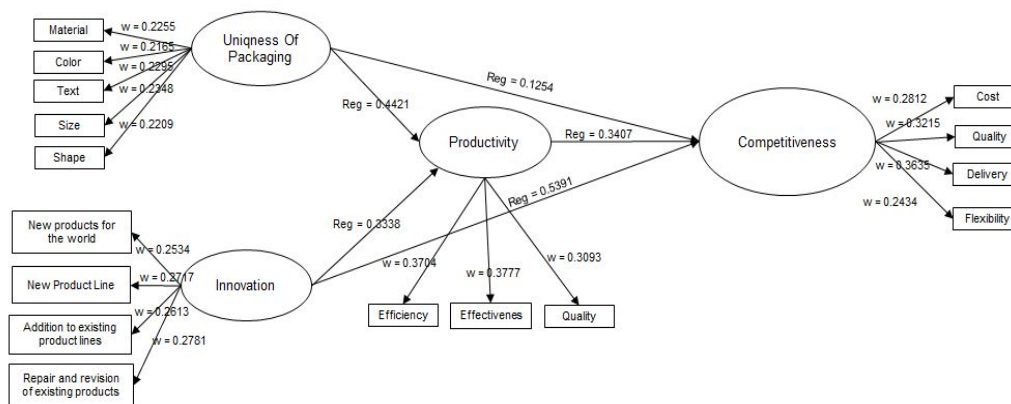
Material
w = 0.2255
w = 0.2165
Color
w = 0.2295
Text
w = 0.2348
Size
w = 0.2209
Shape

Uniqness Of Packaging

Reg = 0.1254
Reg = 0.4421

Productivity
Reg = 0.3407

Competitiveness

w = 0.2812
Cost
w = 0.3215
Quality
w = 0.3635
Delivery
w = 0.2434
Flexibility

Reg = 0.5391
Reg = 0.3338

New products for the world
w = 0.2534
w = 0.2717
New Product Line
w = 0.2613
Addition to existing product lines
w = 0.2781
Repair and revision of existing products

Innovation

w = 0.3704
w = 0.3777
w = 0.3093

Efficiency
Effectivenes
Quality